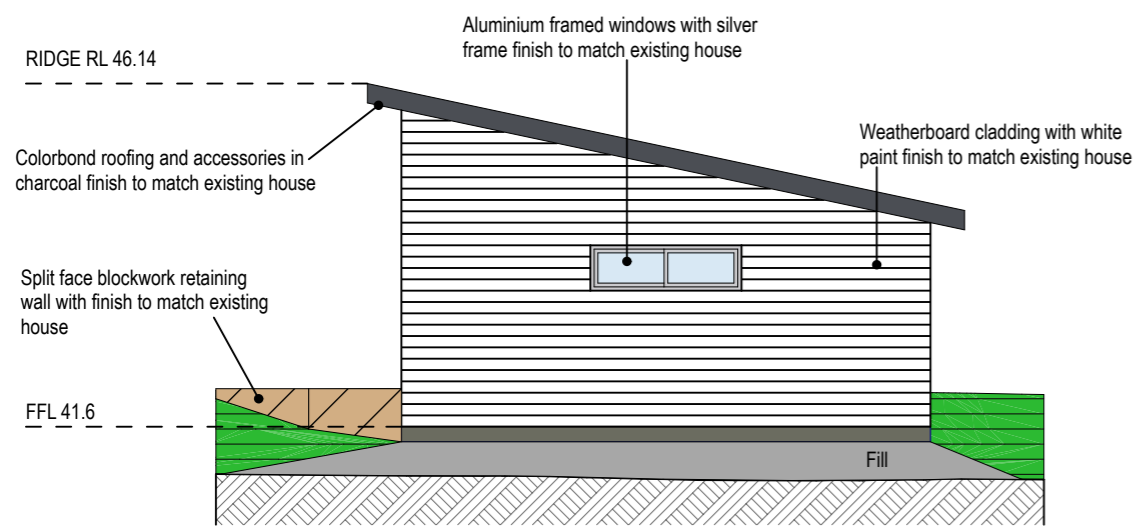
RIDGE RL 46.14

Aluminium framed windows with silver frame finish to match existing house

Colorbond roofing and accessories in charcoal finish to match existing house

Weatherboard cladding with white paint finish to match existing house

Split face blockwork retaining wall with finish to match existing house

FFL 41.6

Fill